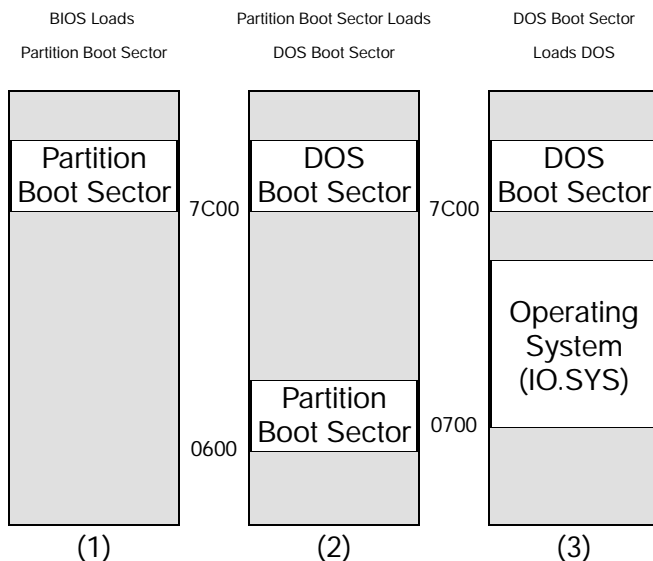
BIOS Loads
Partition Boot Sector

Partition Boot Sector Loads
DOS Boot Sector

DOS Boot Sector
Loads DOS

Partition Boot Sector

7C00

DOS Boot Sector

Partition Boot Sector

0600

7C00

DOS Boot Sector

Operating System (IO.SYS)

0700

(1)

(2)

(3)